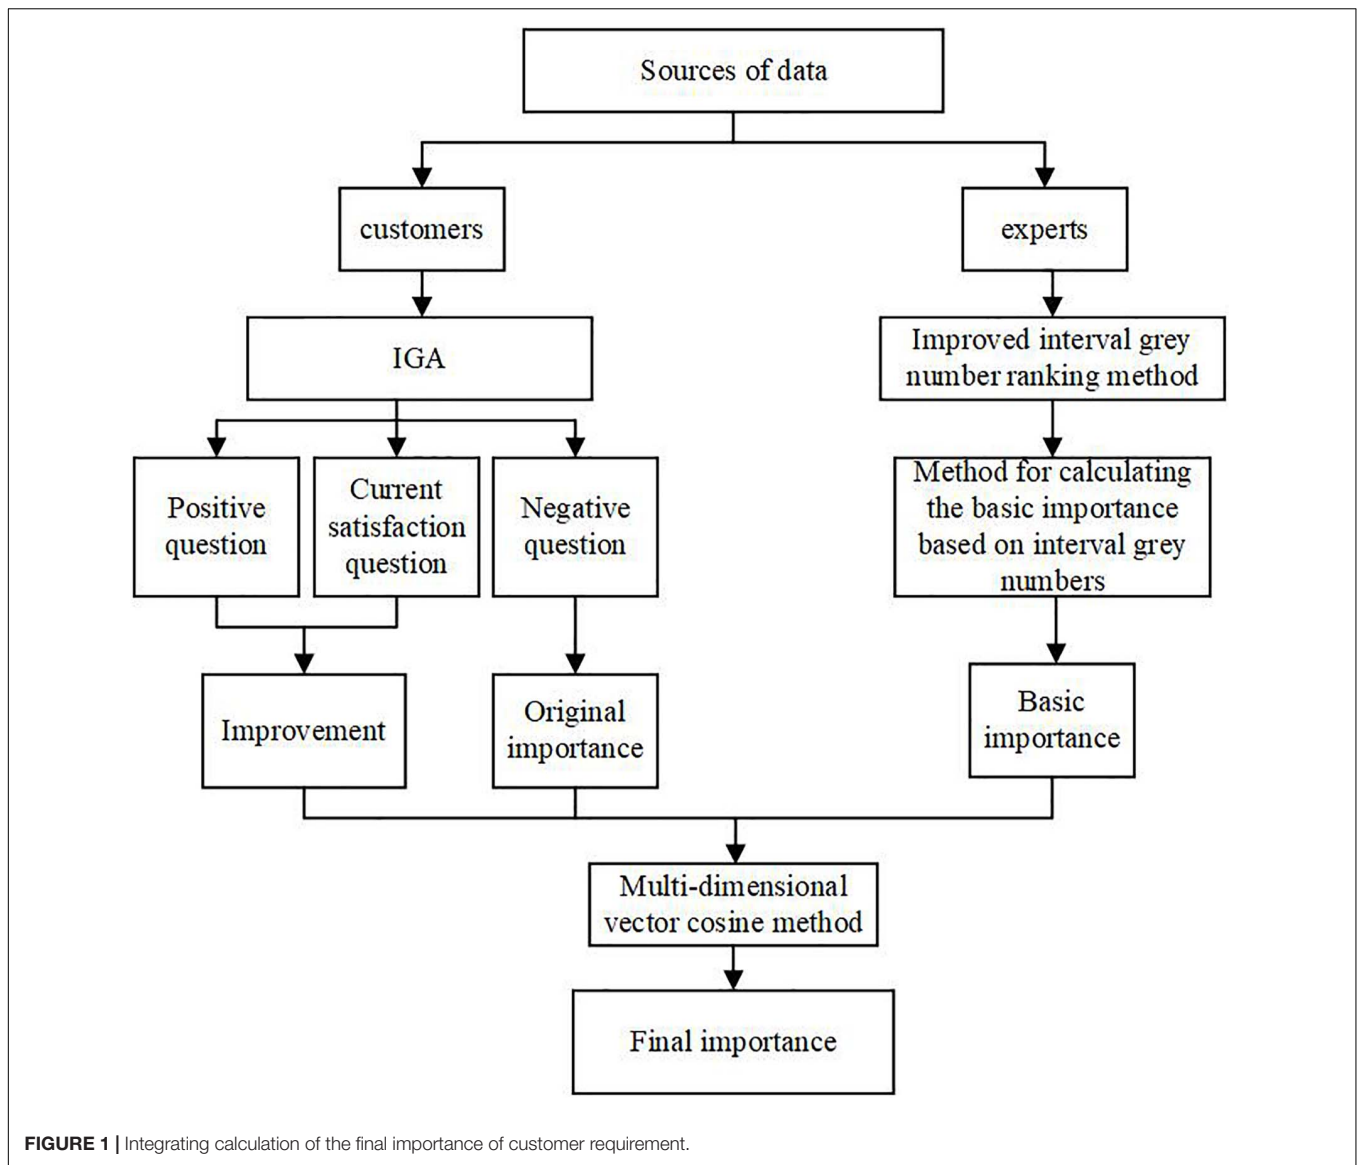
Sources of data

customers

experts

IGA

Improved interval grey number ranking method

Positive question

Current satisfaction question

Negative question

Method for calculating the basic importance based on interval grey numbers

Improvement

Original importance

Basic importance

Multi-dimensional vector cosine method

Final importance

FIGURE 1 | Integrating calculation of the final importance of customer requirement.